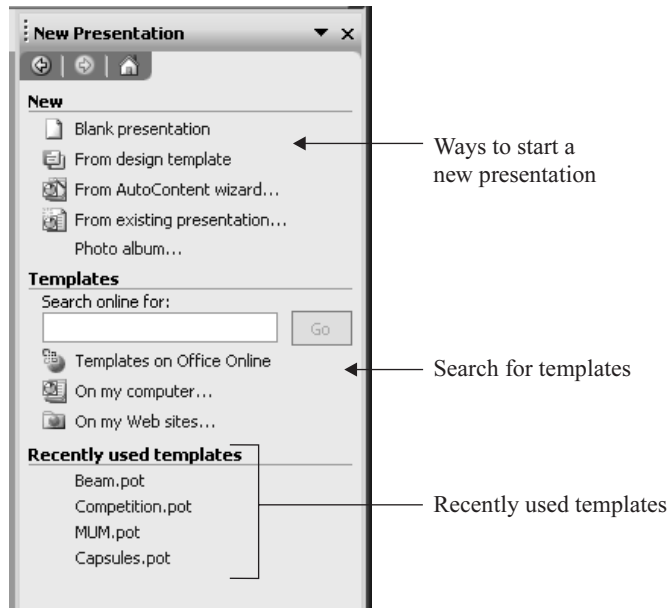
New Presentation

New

Blank presentation

From design template

From AutoContent wizard...

From existing presentation...

Photo album...

Templates

Search online for:

Go

Templates on Office Online

On my computer...

On my Web sites...

Recently used templates

Beam.pot

Competition.pot

MUM.pot

Capsules.pot

Ways to start a new presentation

Search for templates

Recently used templates